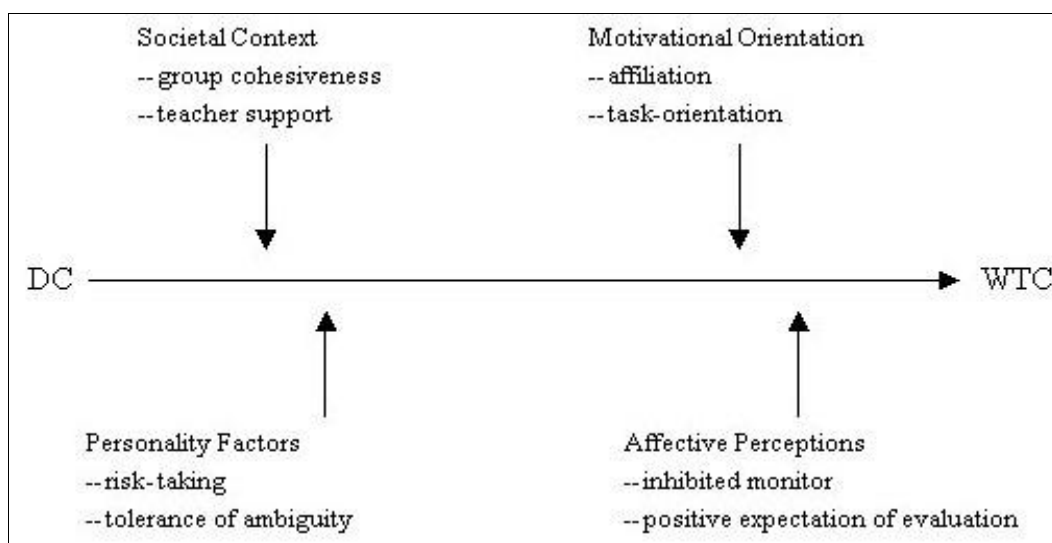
Societal Context
--group cohesiveness
--teacher support

Motivational Orientation
--affiliation
--task-orientation

DC

WTC

Personality Factors
--risk-taking
--tolerance of ambiguity

Affective Perceptions
--inhibited monitor
--positive expectation of evaluation